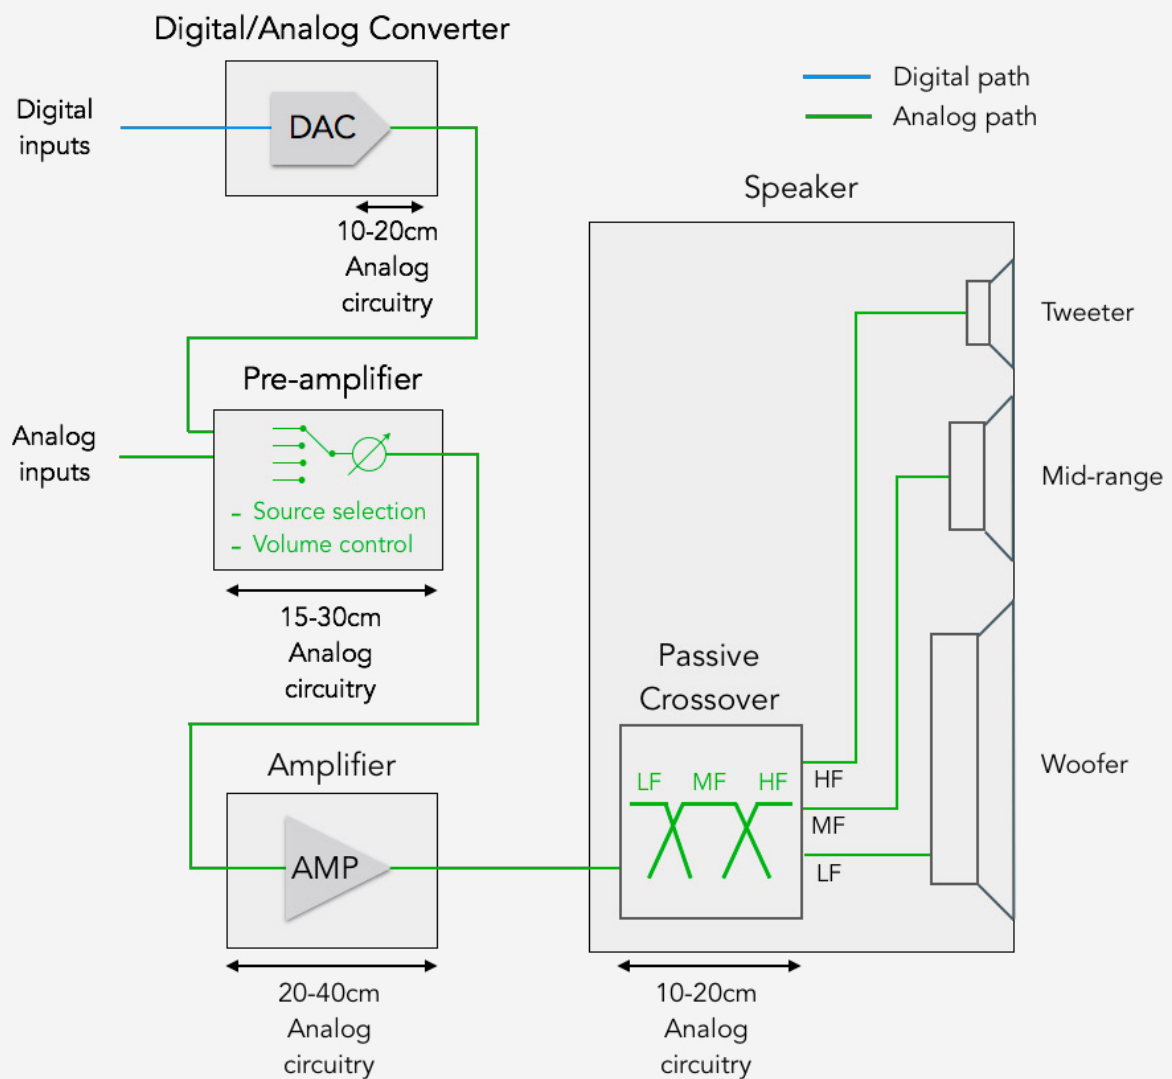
Digital/Analog Converter

Digital inputs

DAC

10-20cm
Analog
circuitry

Digital path
Analog path

Speaker

Tweeter

Mid-range

Woofer

Pre-amplifier

Analog inputs

- Source selection
- Volume control

15-30cm
Analog
circuitry

Passive
Crossover

LF MF HF

HF
MF
LF

Amplifier

AMP

20-40cm
Analog
circuitry

10-20cm
Analog
circuitry